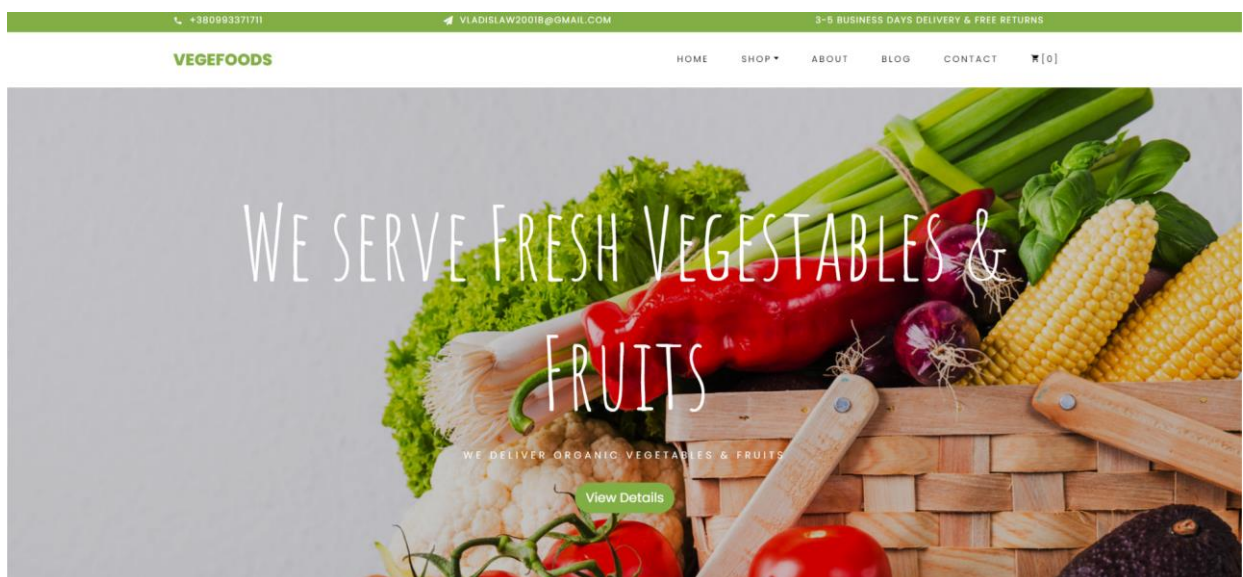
+380993371711

VLADISLAW2001B@GMAIL.COM

3-5 BUSINESS DAYS DELIVERY & FREE RETURNS

VEGEFOODS

HOME SHOP ABOUT BLOG CONTACT [0]

We serve Fresh Vegestables & Fruits

WE DELIVER ORGANIC VEGETABLES & FRUITS

View Details